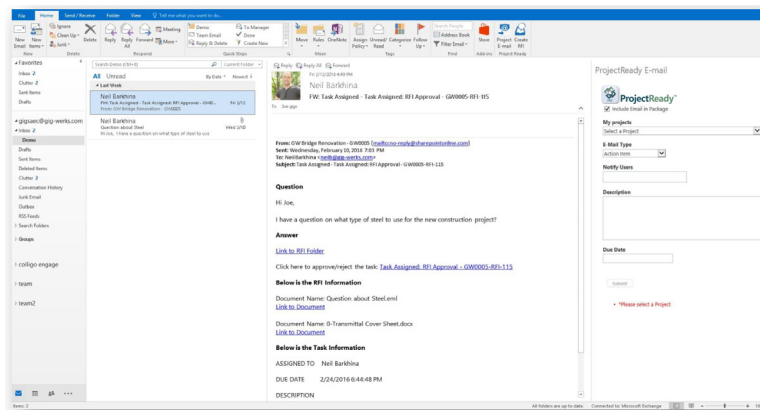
File Home Send / Receive Folder View Tell me what you want to do...

New Email New Items Ignore Clean Up Junk Delete Reply Reply All Forward Meeting More Demo Team Email Reply & Delete To Manager Done Create New Move Rules OneNote Assign Policy Unread/Read Categorize Follow Up Search People Address Book Filter Email Store Project E-mail Create RFI

New Delete Respond Quick Steps Move Tags Find Add-ins Project Ready

Favorites
Inbox 2
Clutter 2
Sent Items
Drafts

gigsaec@gig-werks.com
Inbox 2
Demo
Drafts
Sent Items
Deleted Items
Clutter 2
Conversation History
Junk Email
Outbox
RSS Feeds
Search Folders

Groups

colligo engage

team

team2

Search Demo (Ctrl+E) Current Folder

All Unread By Date Newest

Last Week

Neil Barkhina
FW: Task Assigned - Task Assigned: RFI Approval - GW0...
From: GW Bridge Renovation - GW0005 Fri 2/12

Neil Barkhina
Question about Steel Wed 2/10
Hi Joe, I have a question on what type of steel to use

Reply Reply All Forward

Fri 2/12/2016 4:40 PM
Neil Barkhina
FW: Task Assigned - Task Assigned: RFI Approval - GW0005-RFI-115
To Joe gigs

From: GW Bridge Renovation - GW0005 [mailto:no-reply@sharepointonline.com]
Sent: Wednesday, February 10, 2016 7:03 PM
To: Neil Barkhina <neilb@gig-werks.com>
Subject: Task Assigned - Task Assigned: RFI Approval - GW0005-RFI-115

Question

Hi Joe,

I have a question on what type of steel to use for the new construction project?

Answer

Link to RFI Folder

Click here to approve/reject the task: Task Assigned: RFI Approval - GW0005-RFI-115

Below is the RFI Information

Document Name: Question about Steel.eml
Link to Document

Document Name: 0-Transmittal Cover Sheet.docx
Link to Document

Below is the Task Information

ASSIGNED TO Neil Barkhina

DUE DATE 2/24/2016 6:44:48 PM

DESCRIPTION

ProjectReady E-mail

ProjectReady

Include Email in Package

My projects
Select a Project

E-Mail Type
Action Item

Notify Users

Description

Due Date

Submit

• *Please select a Project

Items: 2 All folders are up to date. Connected to: Microsoft Exchange